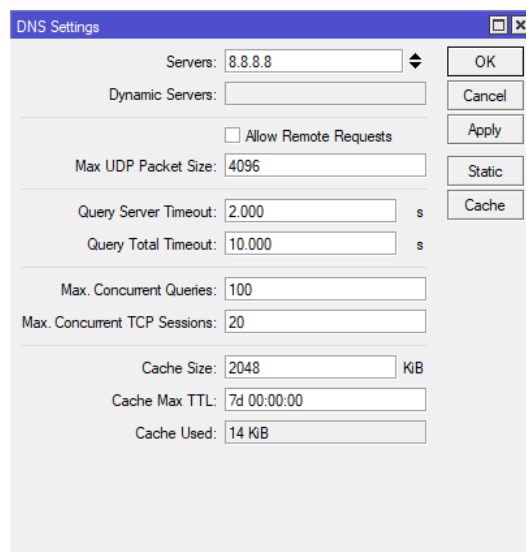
DNS Settings

Servers: 8.8.8.8
Dynamic Servers:

Allow Remote Requests
Max UDP Packet Size: 4096

Query Server Timeout: 2.000 s
Query Total Timeout: 10.000 s

Max. Concurrent Queries: 100
Max. Concurrent TCP Sessions: 20

Cache Size: 2048 KiB
Cache Max TTL: 7d 00:00:00
Cache Used: 14 KiB

OK
Cancel
Apply
Static
Cache